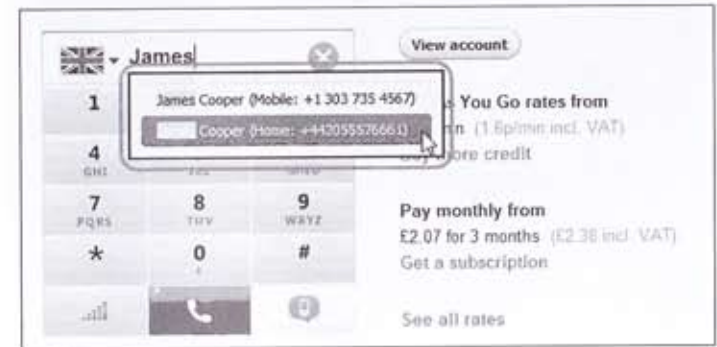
James

View account

1

James Cooper (Mobile: +1 303 735 4567)

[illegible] Cooper (Home: +442055576661)

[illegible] You Go rates from

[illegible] (1.6p/min incl. VAT)

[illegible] credit

4
GHI

7
PQRS

8
TUV

9
WXYZ

Pay monthly from

£2.07 for 3 months (£2.38 incl. VAT)

Get a subscription

*

0
+

#

See all rates